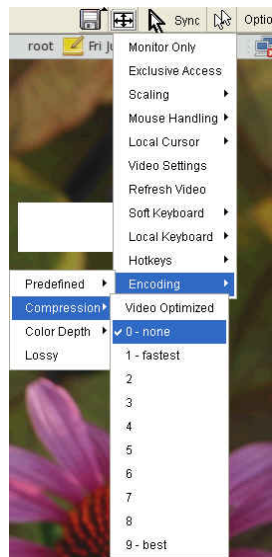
Sync
Optio
root
Fri Ju
Monitor Only
Exclusive Access
Scaling
Mouse Handling
Local Cursor
Video Settings
Refresh Video
Soft Keyboard
Local Keyboard
Hotkeys
Encoding
Predefined
Compression
Color Depth
Lossy
Video Optimized
0 - none
1 - fastest
2
3
4
5
6
7
8
9 - best